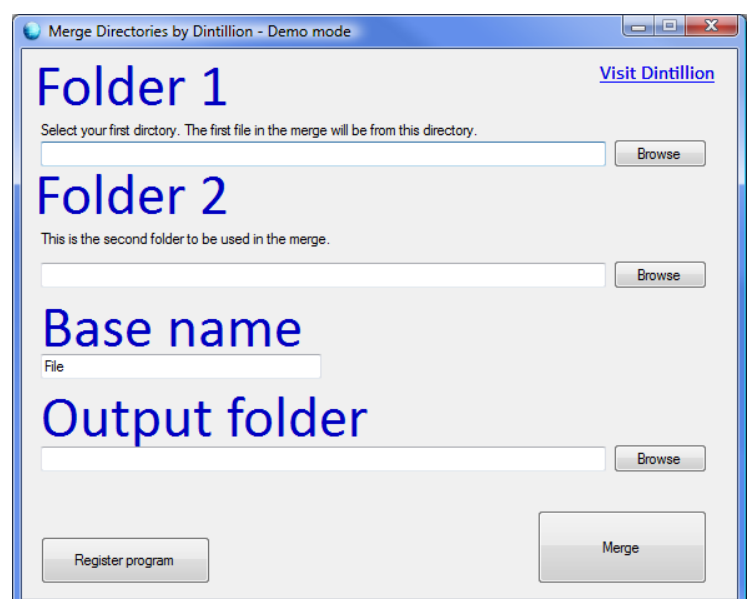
Merge Directories by Dintillion - Demo mode

Folder 1

Visit Dintillion

Select your first dirctory. The first file in the merge will be from this directory.

Browse

Folder 2

This is the second folder to be used in the merge.

Browse

Base name

File

Output folder

Browse

Register program

Merge